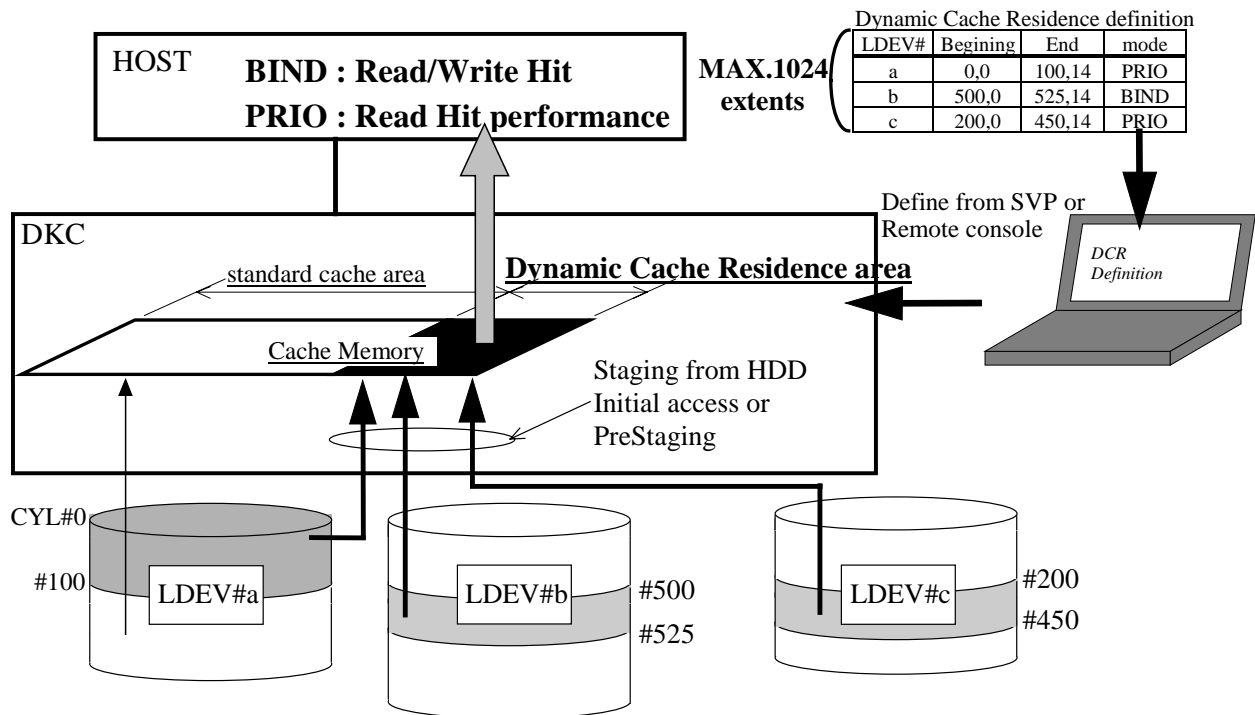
HOST
BIND : Read/Write Hit
PRIO : Read Hit performance

MAX.1024 extents

Dynamic Cache Residence definition

| LDEV# | Begining | End | mode |
|---|---|---|---|
| a | 0,0 | 100,14 | PRIO |
| b | 500,0 | 525,14 | BIND |
| c | 200,0 | 450,14 | PRIO |

Define from SVP or Remote console

DCR Definition

DKC

standard cache area

Dynamic Cache Residence area

Cache Memory

Staging from HDD
Initial access or
PreStaging

CYL#0
#100
LDEV#a

LDEV#b
#500
#525

LDEV#c
#200
#450